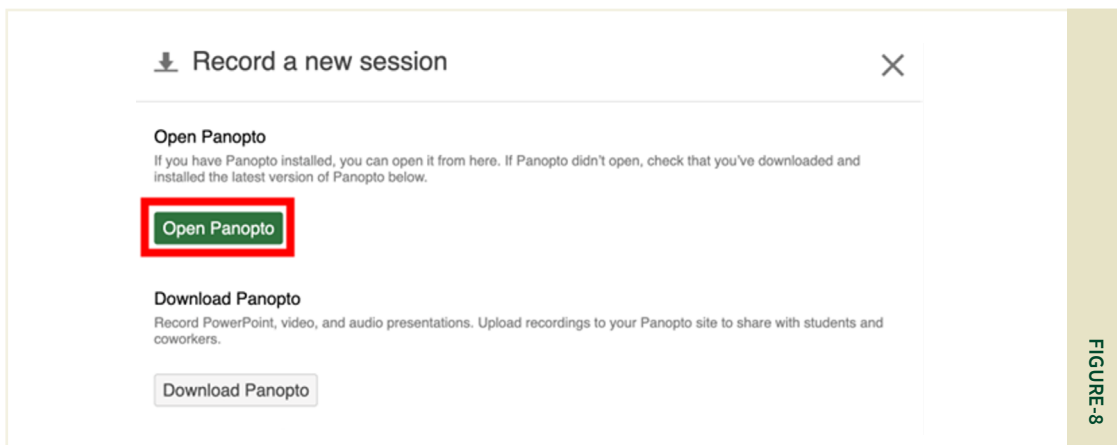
Record a new session

Open Panopto
If you have Panopto installed, you can open it from here. If Panopto didn't open, check that you've downloaded and installed the latest version of Panopto below.

Open Panopto

Download Panopto
Record PowerPoint, video, and audio presentations. Upload recordings to your Panopto site to share with students and coworkers.

Download Panopto

FIGURE-8